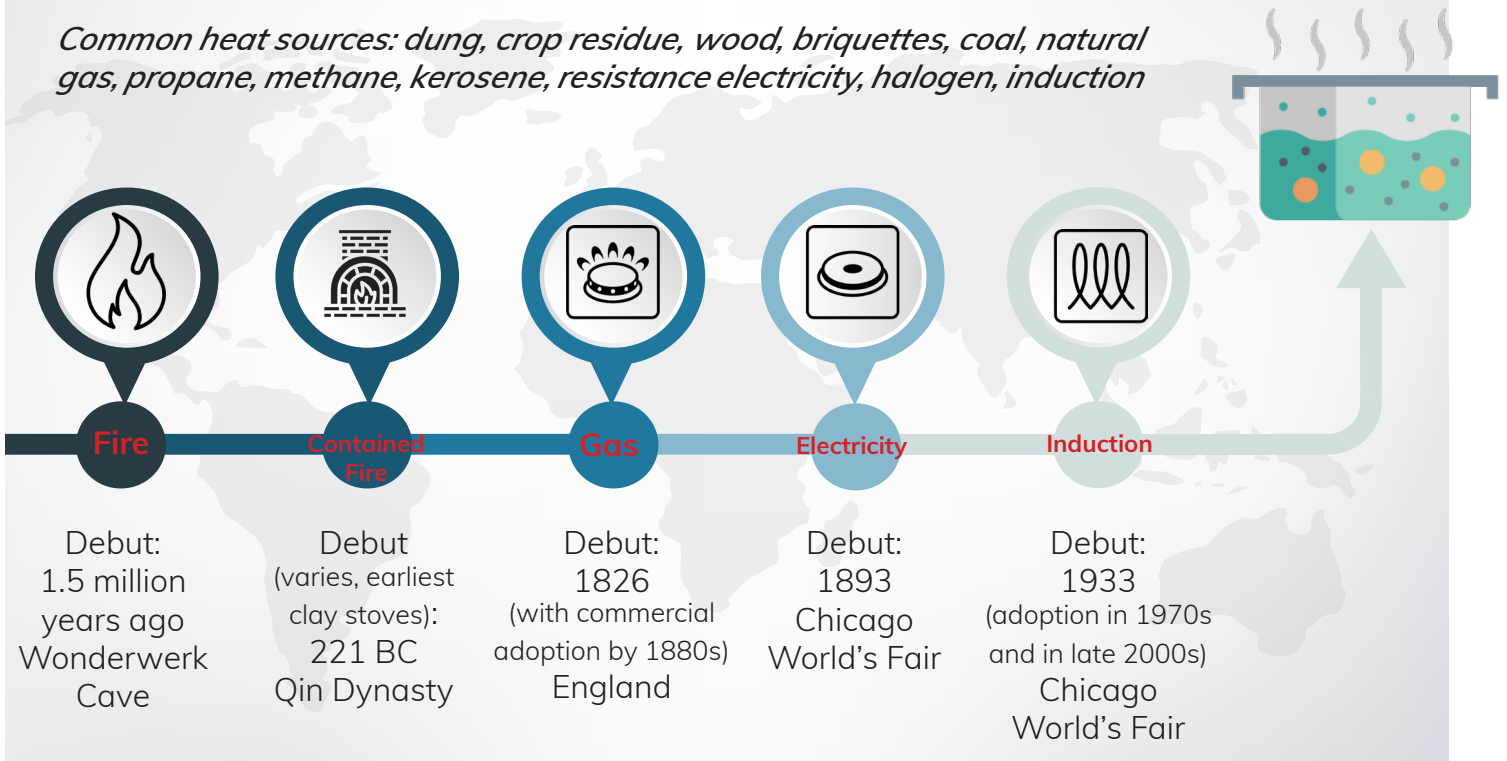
Common heat sources: dung, crop residue, wood, briquettes, coal, natural gas, propane, methane, kerosene, resistance electricity, halogen, induction

Fire

Debut: 1.5 million years ago Wonderwerk Cave

Contained Fire

Debut (varies, earliest clay stoves): 221 BC Qin Dynasty

Gas

Debut: 1826 (with commercial adoption by 1880s) England

Electricity

Debut: 1893 Chicago World's Fair

Induction

Debut: 1933 (adoption in 1970s and in late 2000s) Chicago World's Fair